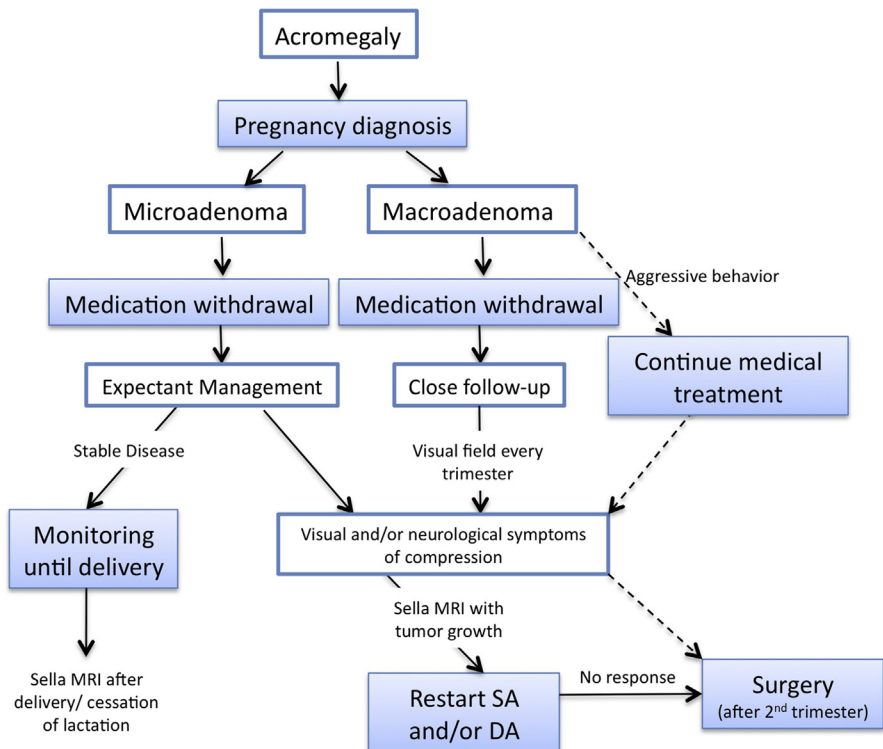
Acromegaly

Pregnancy diagnosis

Microadenoma

Macroadenoma

Aggressive behavior

Medication withdrawal

Medication withdrawal

Continue medical treatment

Expectant Management

Close follow-up

Stable Disease

Visual field every trimester

Monitoring until delivery

Visual and/or neurological symptoms of compression

Sella MRI with tumor growth

Sella MRI after delivery/ cessation of lactation

Restart SA and/or DA

No response

Surgery (after 2$^{nd}$ trimester)